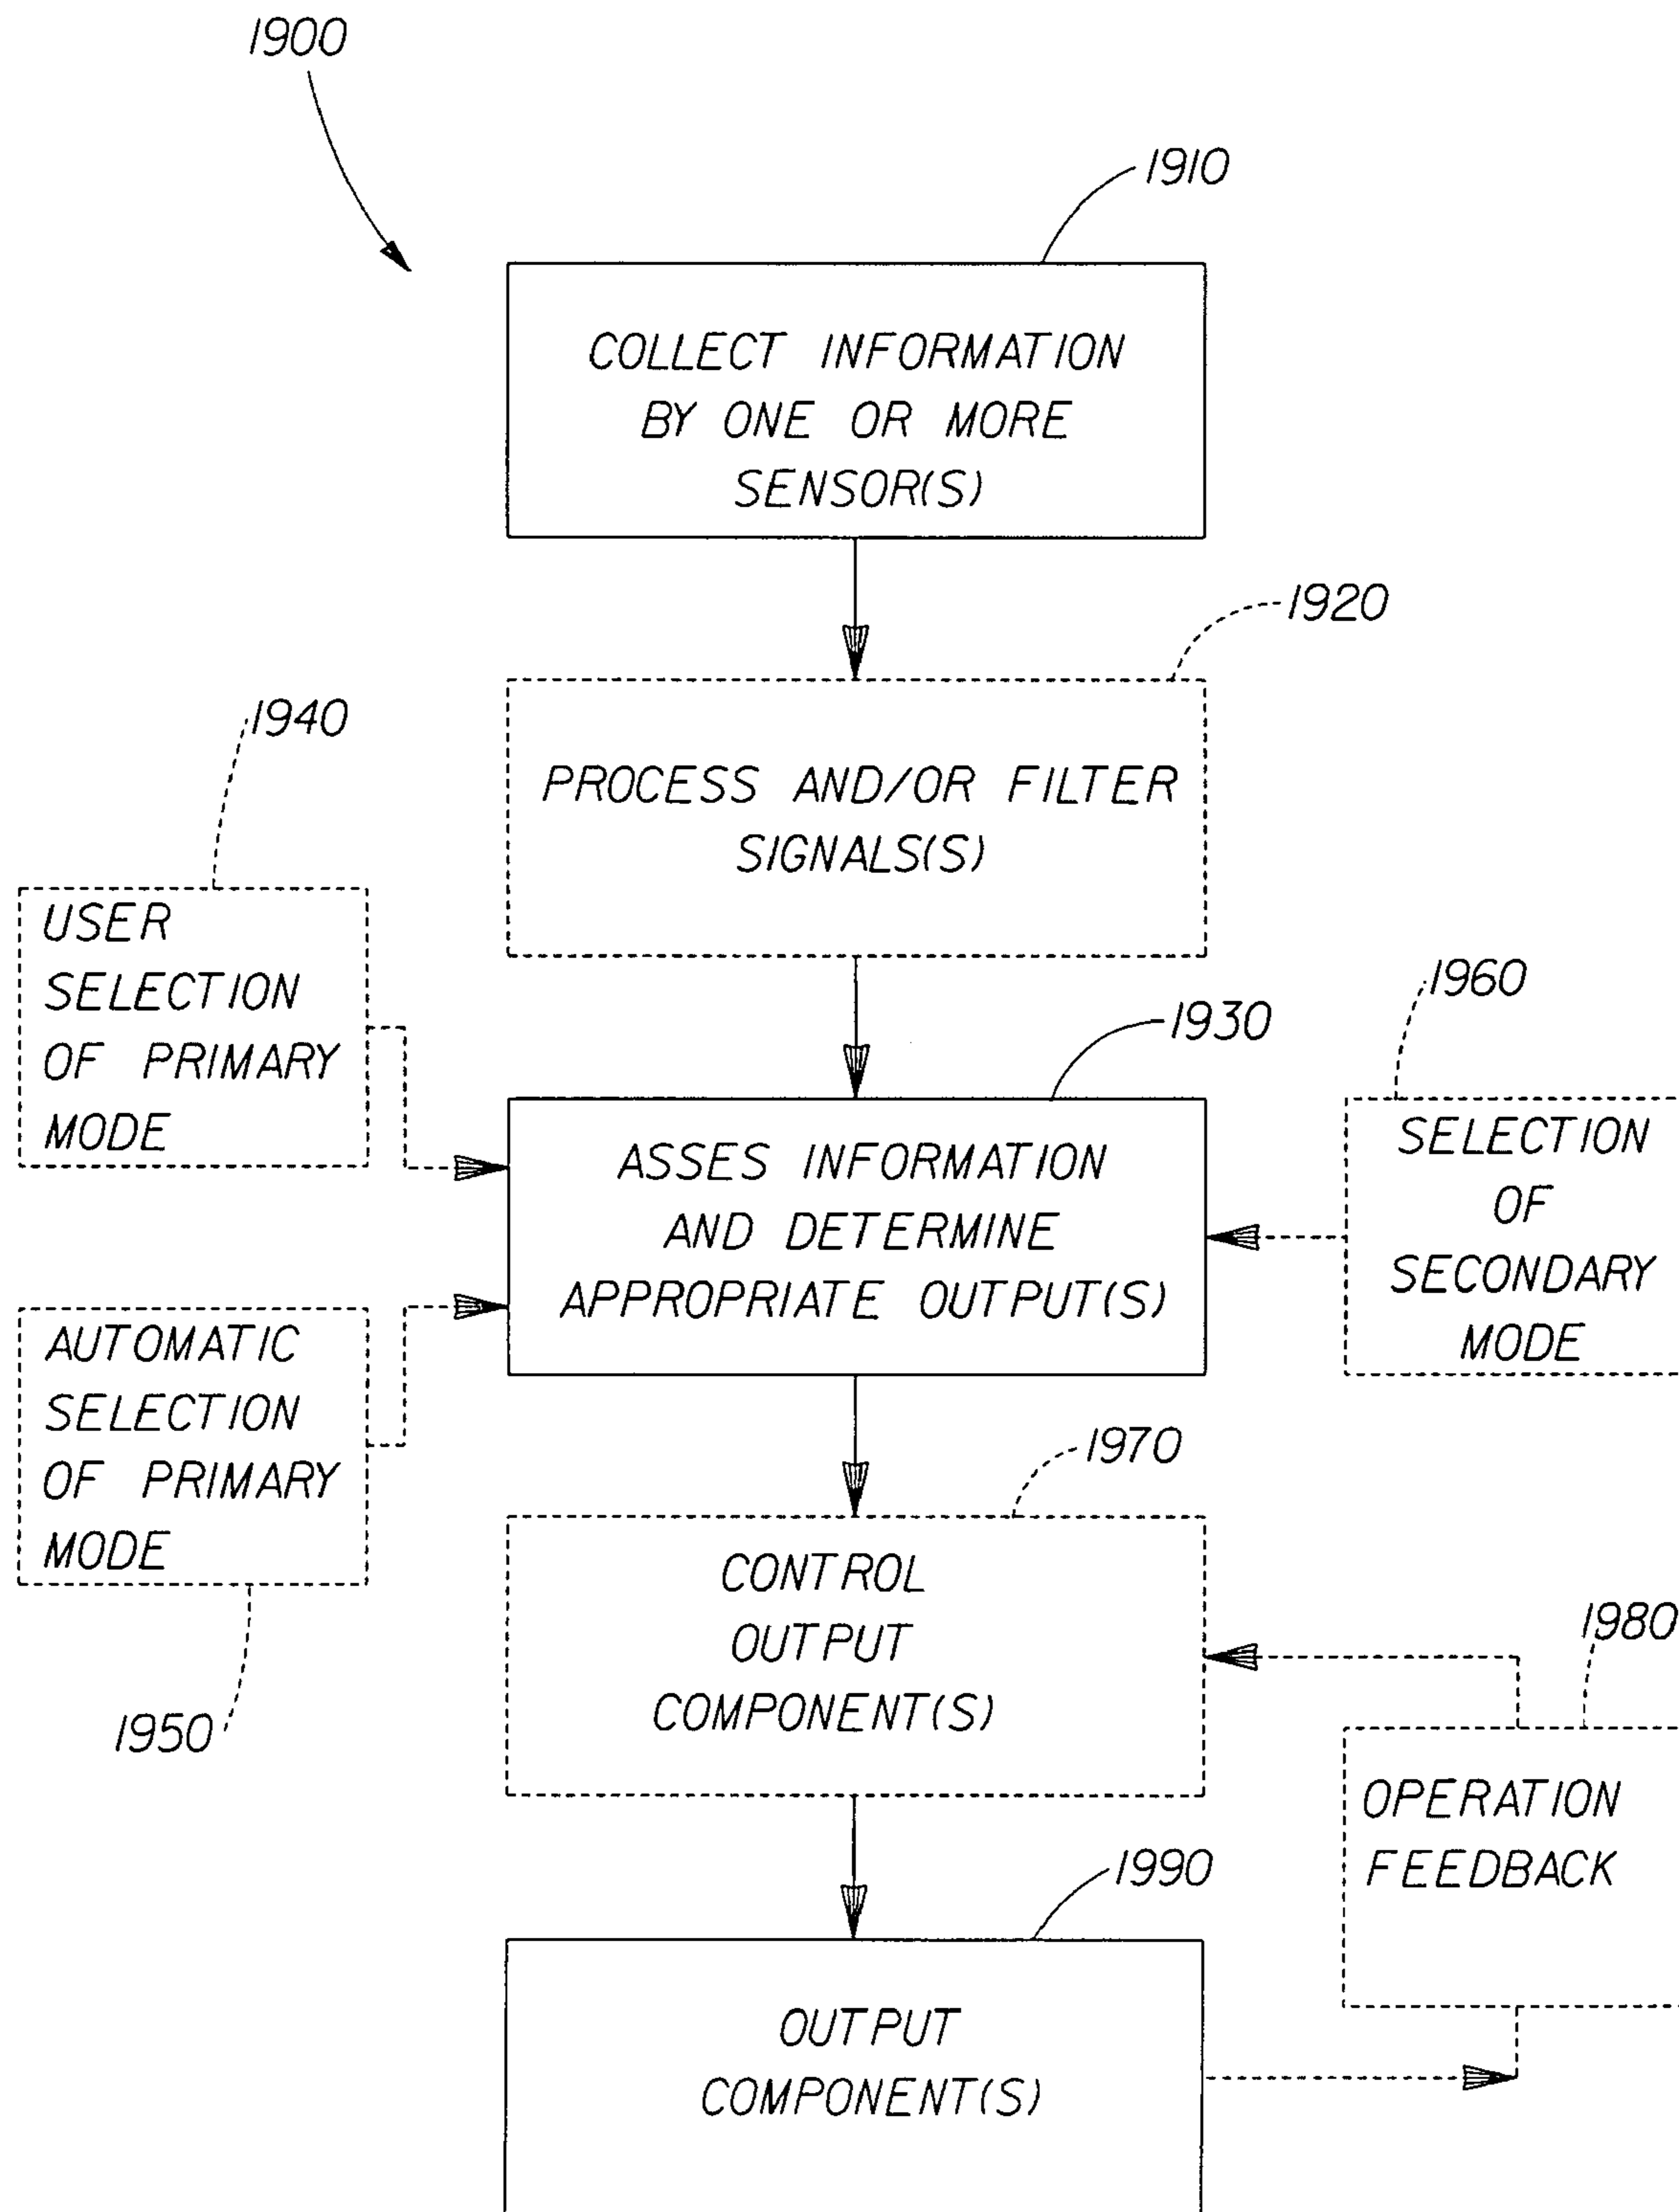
1900

1910

COLLECT INFORMATION BY ONE OR MORE SENSOR(S)

1920

PROCESS AND/OR FILTER SIGNALS(S)

1940

USER SELECTION OF PRIMARY MODE

1960

1930

ASSES INFORMATION AND DETERMINE APPROPRIATE OUTPUT(S)

SELECTION OF SECONDARY MODE

AUTOMATIC SELECTION OF PRIMARY MODE

1950

1970

CONTROL OUTPUT COMPONENT(S)

1980

OPERATION FEEDBACK

1990

OUTPUT COMPONENT(S)